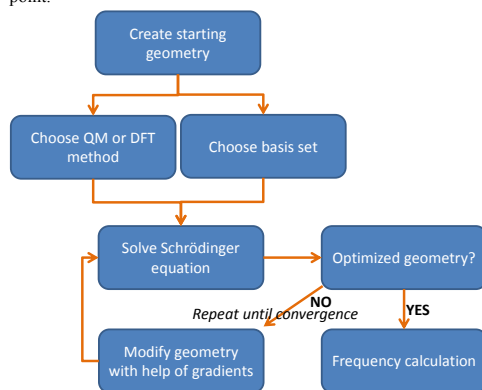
point.

Create starting geometry

Choose QM or DFT method

Choose basis set

Solve Schrödinger equation

Optimized geometry?

NO

Repeat until convergence

YES

Modify geometry with help of gradients

Frequency calculation